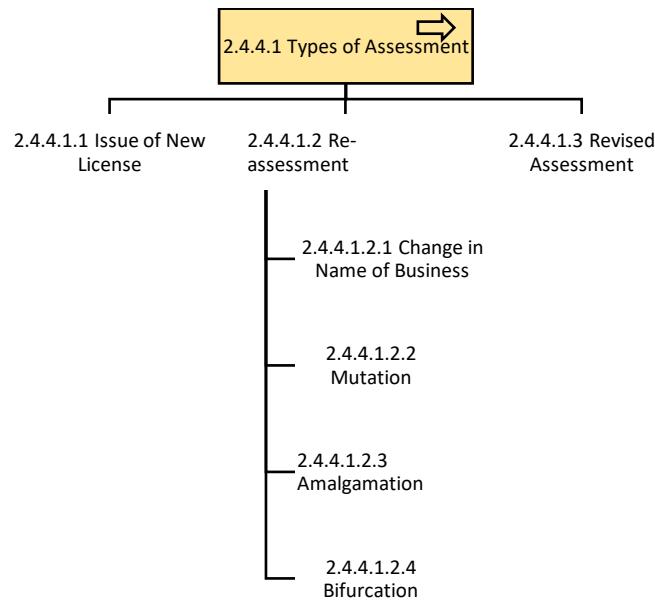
2.4.4.1 Types of Assessment

2.4.4.1.1 Issue of New License

2.4.4.1.2 Re-assessment

2.4.4.1.3 Revised Assessment

2.4.4.1.2.1 Change in Name of Business

2.4.4.1.2.2 Mutation

2.4.4.1.2.3 Amalgamation

2.4.4.1.2.4 Bifurcation